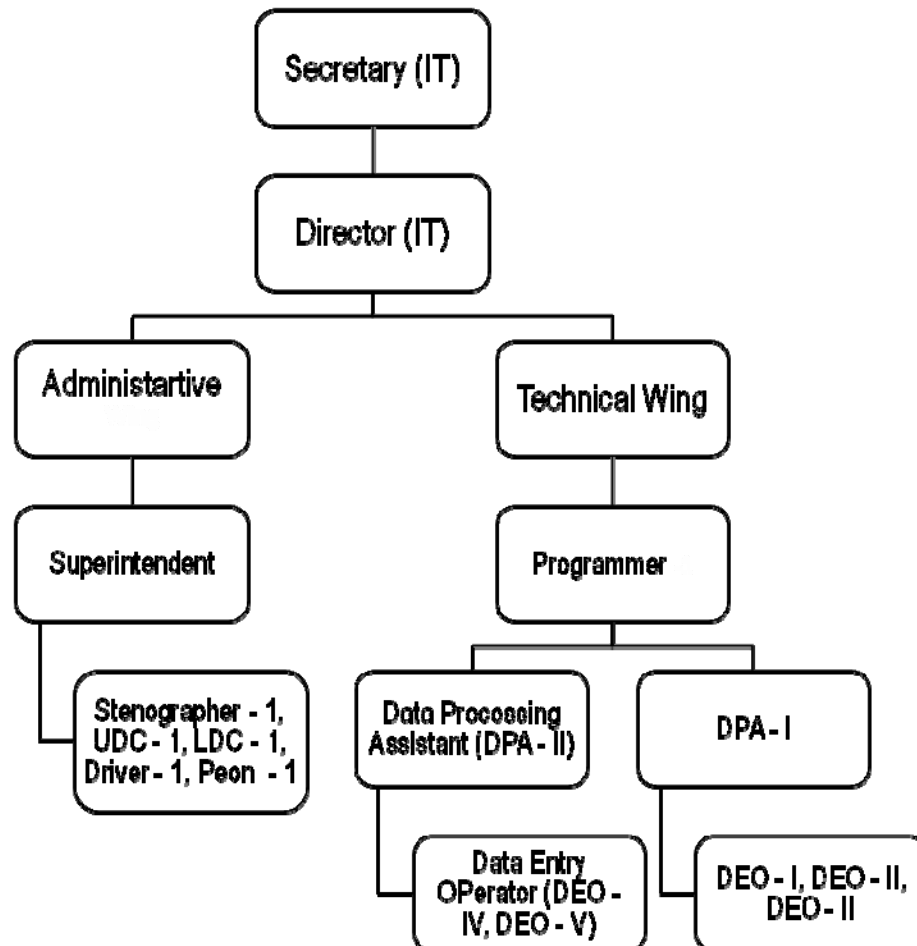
Secretary (IT)

Director (IT)

Administartive

Technical Wing

Superintendent

Programmer

Stenographer - 1, UDC - 1, LDC - 1, Driver - 1, Peon - 1

Data Processing Assistant (DPA - II)

DPA - I

Data Entry OPerator (DEO - IV, DEO - V)

DEO - I, DEO - II, DEO - II